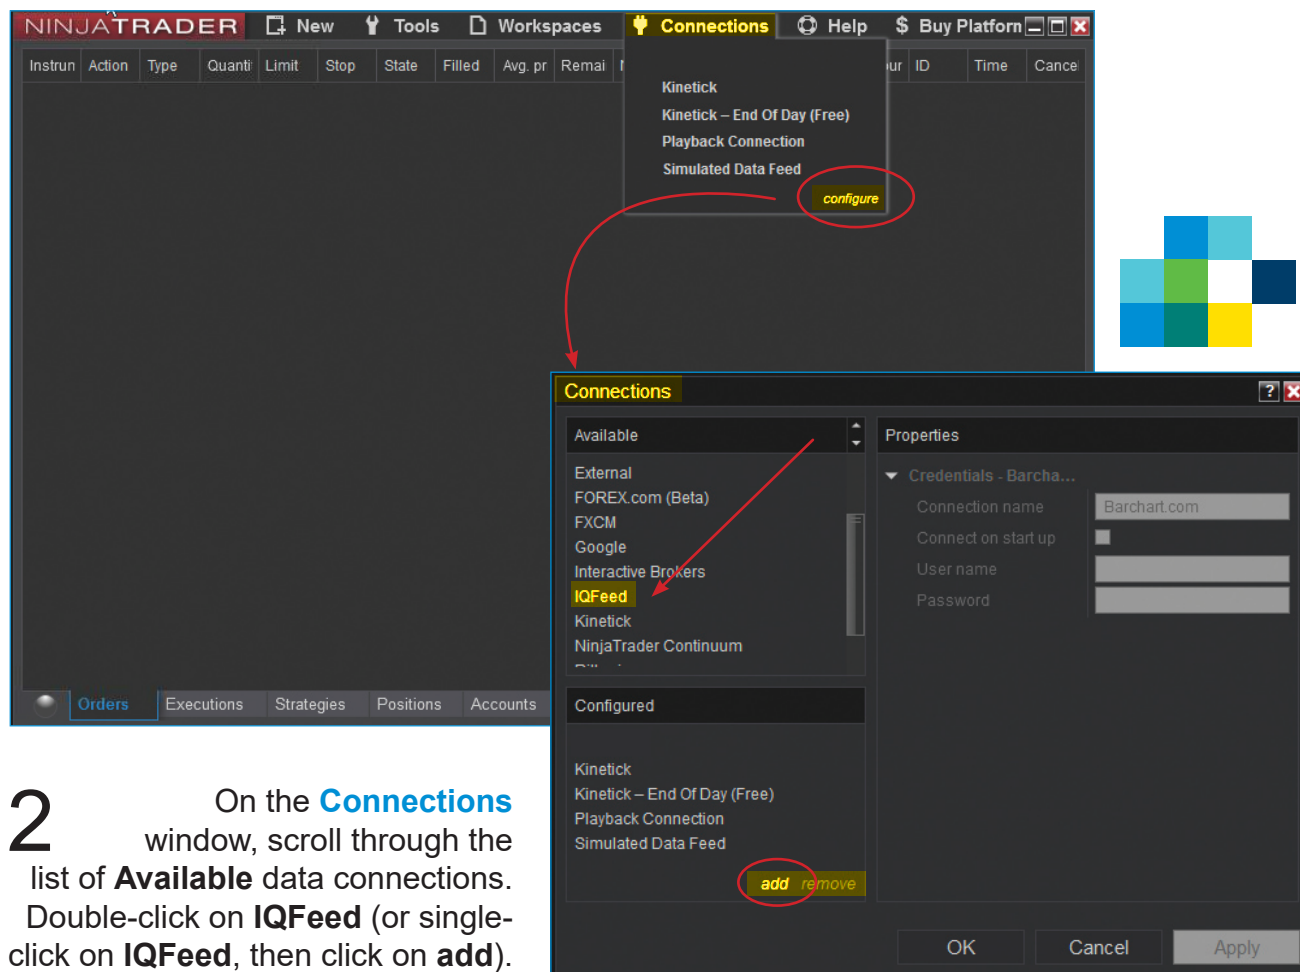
NINJATRADER New Tools Workspaces Connections Help $ Buy Platform

Instrun Action Type Quanti Limit Stop State Filled Avg. pr Remai ur ID Time Cancel

Kinetick
Kinetick – End Of Day (Free)
Playback Connection
Simulated Data Feed
configure

Orders Executions Strategies Positions Accounts

Connections

Available
External
FOREX.com (Beta)
FXCM
Google
Interactive Brokers
IQFeed
Kinetick
NinjaTrader Continuum

Configured
Kinetick
Kinetick – End Of Day (Free)
Playback Connection
Simulated Data Feed
add remove

Properties
Credentials - Barcha...
Connection name Barchart.com
Connect on start up
User name
Password

OK Cancel Apply

2 On the **Connections** window, scroll through the list of **Available** data connections. Double-click on **IQFeed** (or single-click on **IQFeed**, then click on **add**).